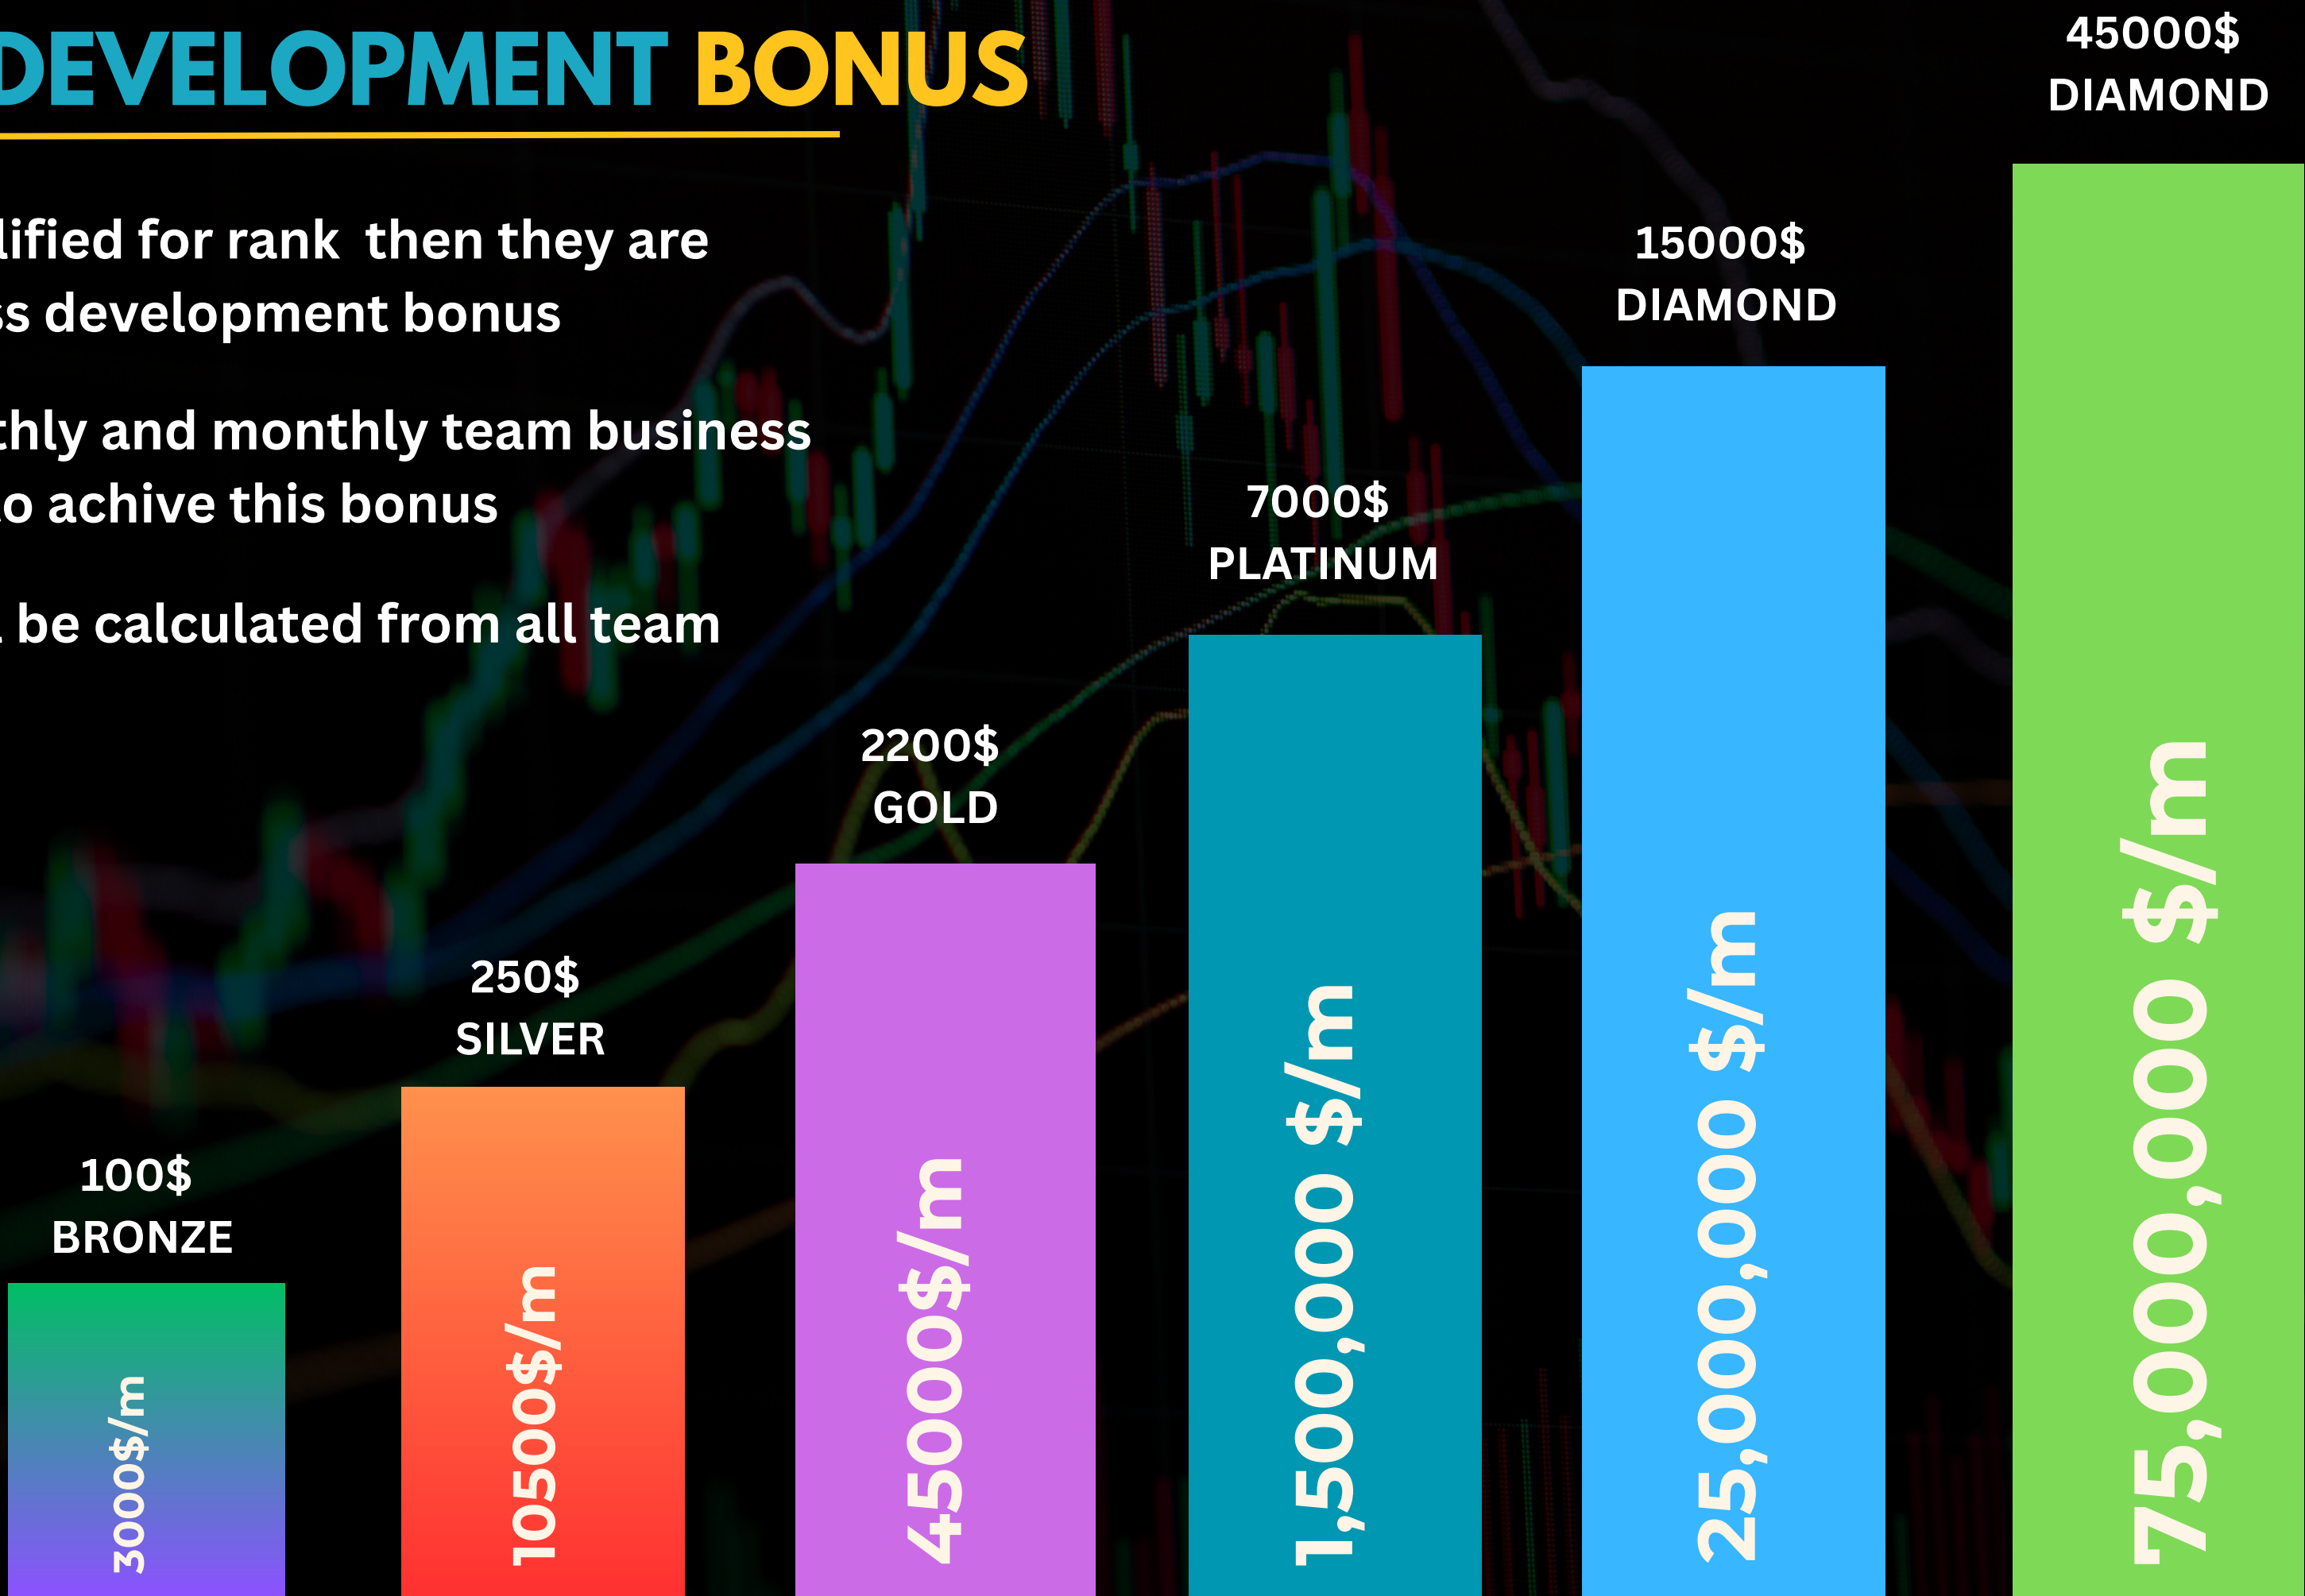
DEVELOPMENT BONUS

lified for rank then they are
s development bonus

thly and monthly team business
o achive this bonus

be calculated from all team

45000$
DIAMOND

15000$
DIAMOND

7000$
PLATINUM

2200$
GOLD

250$
SILVER

100$
BRONZE

3000$/m

10500$/m

45000$/m

1,500,000 $/m

25,000,000 $/m

75,000,000 $/m